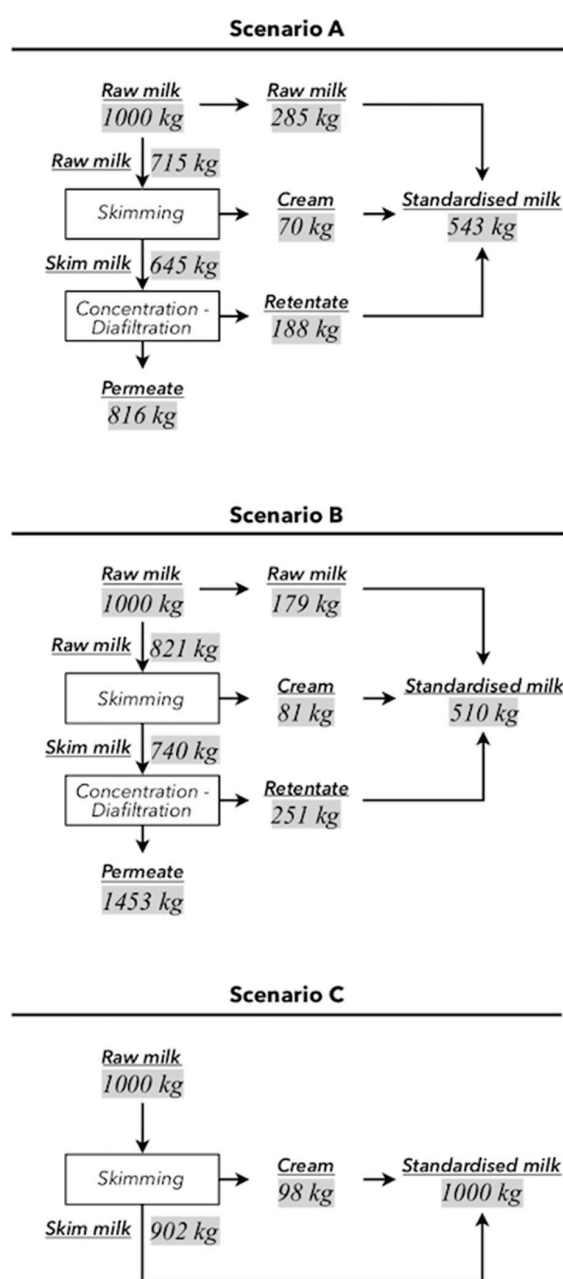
Scenario A

Raw milk
1000 kg

Raw milk
285 kg

Raw milk 715 kg

Skimming

Cream
70 kg

Standardised milk
543 kg

Skim milk 645 kg

Concentration - Diafiltration

Retentate
188 kg

Permeate
816 kg

Scenario B

Raw milk
1000 kg

Raw milk
179 kg

Raw milk 821 kg

Skimming

Cream
81 kg

Standardised milk
510 kg

Skim milk 740 kg

Concentration - Diafiltration

Retentate
251 kg

Permeate
1453 kg

Scenario C

Raw milk
1000 kg

Skimming

Cream
98 kg

Standardised milk
1000 kg

Skim milk 902 kg